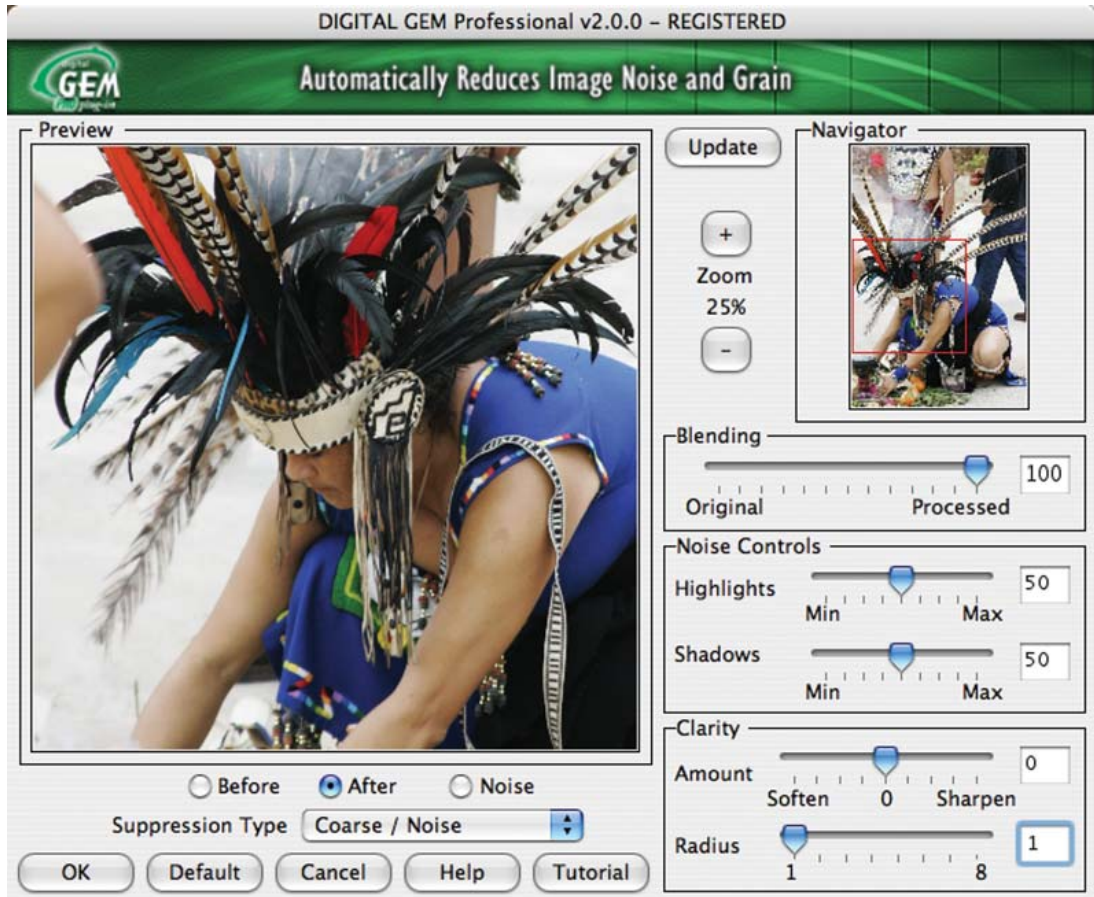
DIGITAL GEM Professional v2.0.0 – REGISTERED

digital GEM plug-in

Automatically Reduces Image Noise and Grain

Preview

Update

Navigator

+
Zoom
25%
-

Blending
100
Original Processed

Noise Controls
Highlights
50
Min Max
Shadows
50
Min Max

Clarity
Amount
0
Soften 0 Sharpen
Radius
1
1 8

Before After Noise

Suppression Type Coarse / Noise

OK Default Cancel Help Tutorial